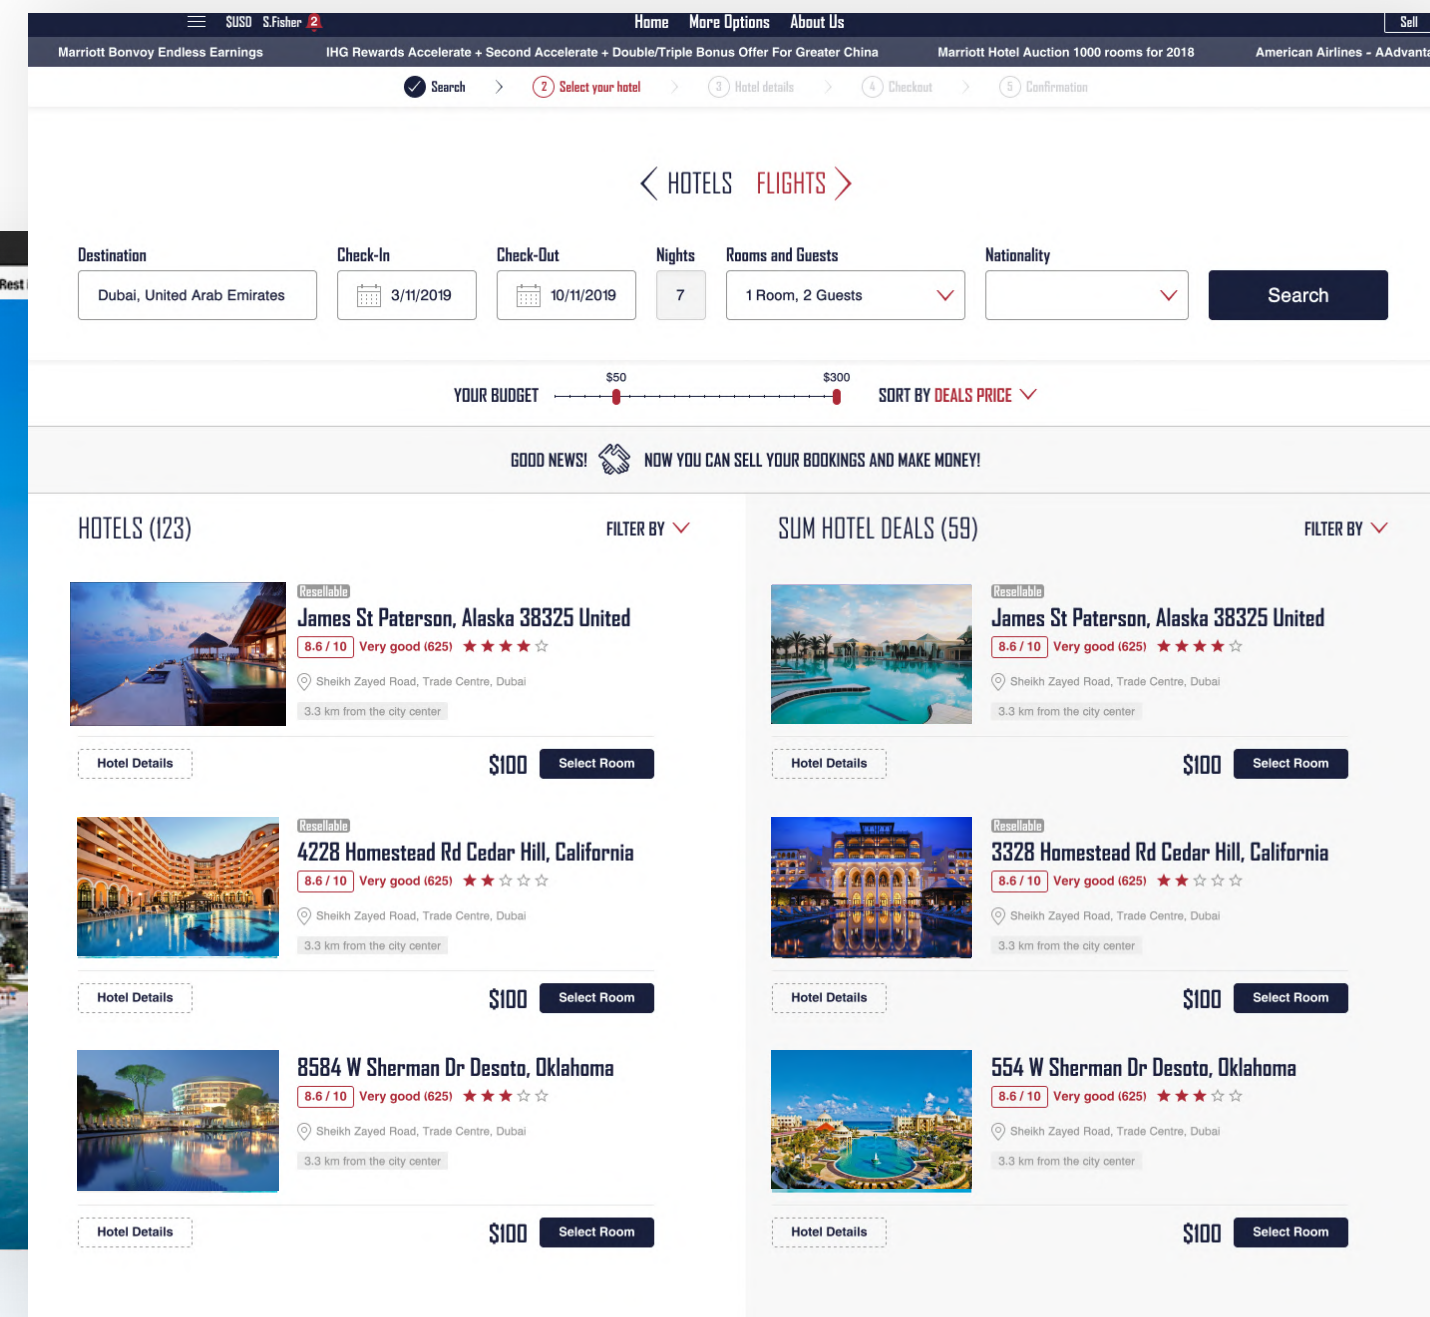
SUSD S.Fisher 2 Home More Options About Us Sell

Marriott Bonvoy Endless Earnings IHG Rewards Accelerate + Second Accelerate + Double/Triple Bonus Offer For Greater China Marriott Hotel Auction 1000 rooms for 2018 American Airlines - AAdvanta

Search 2 Select your hotel 3 Hotel details 4 Checkout 5 Confirmation

Rest

HOTELS FLIGHTS

Destination
Dubai, United Arab Emirates

Check-In
3/11/2019

Check-Out
10/11/2019

Nights
7

Rooms and Guests
1 Room, 2 Guests

Nationality

Search

YOUR BUDGET $50 $300 SORT BY DEALS PRICE

GOOD NEWS! NOW YOU CAN SELL YOUR BOOKINGS AND MAKE MONEY!

HOTELS (123) FILTER BY

Resellable
James St Paterson, Alaska 38325 United
8.6 / 10 Very good (625)
Sheikh Zayed Road, Trade Centre, Dubai
3.3 km from the city center
Hotel Details $100 Select Room

Resellable
4228 Homestead Rd Cedar Hill, California
8.6 / 10 Very good (625)
Sheikh Zayed Road, Trade Centre, Dubai
3.3 km from the city center
Hotel Details $100 Select Room

8584 W Sherman Dr Desoto, Oklahoma
8.6 / 10 Very good (625)
Sheikh Zayed Road, Trade Centre, Dubai
3.3 km from the city center
Hotel Details $100 Select Room

SUM HOTEL DEALS (59) FILTER BY

Resellable
James St Paterson, Alaska 38325 United
8.6 / 10 Very good (625)
Sheikh Zayed Road, Trade Centre, Dubai
3.3 km from the city center
Hotel Details $100 Select Room

Resellable
3328 Homestead Rd Cedar Hill, California
8.6 / 10 Very good (625)
Sheikh Zayed Road, Trade Centre, Dubai
3.3 km from the city center
Hotel Details $100 Select Room

554 W Sherman Dr Desoto, Oklahoma
8.6 / 10 Very good (625)
Sheikh Zayed Road, Trade Centre, Dubai
3.3 km from the city center
Hotel Details $100 Select Room